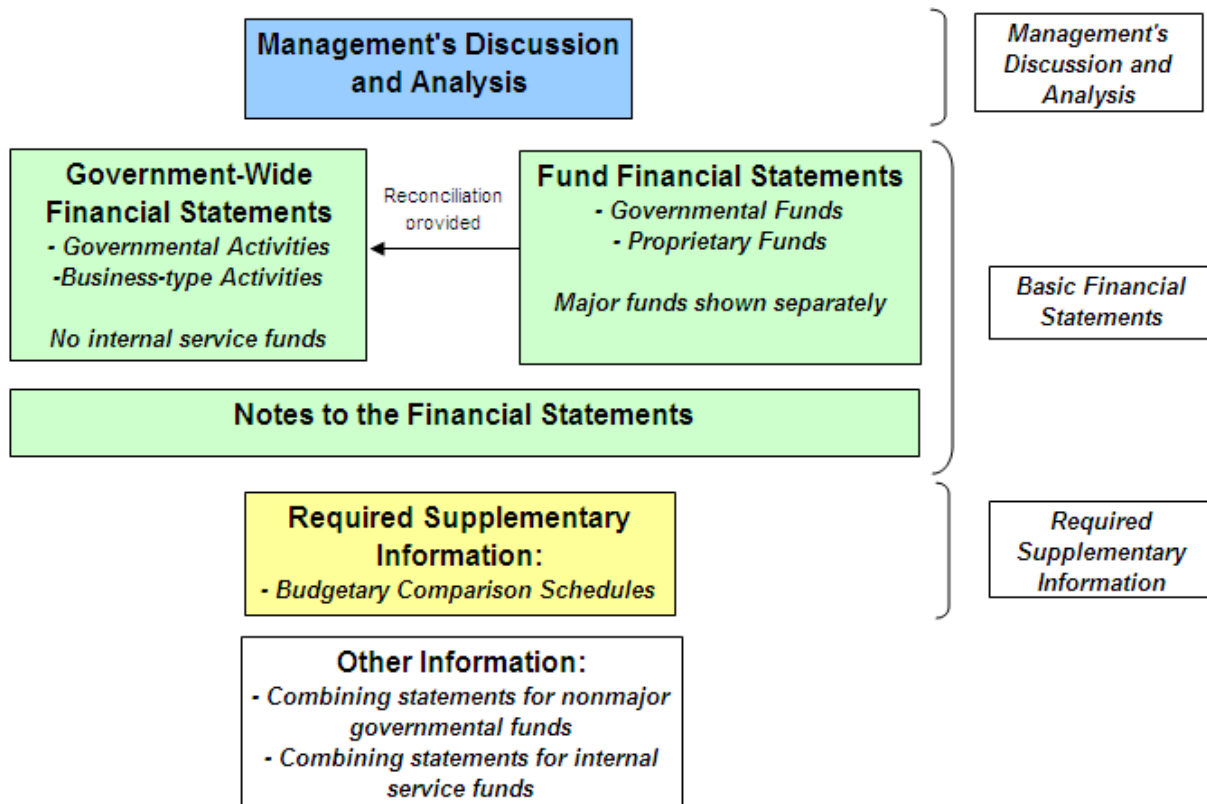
Management's Discussion and Analysis

Management's Discussion and Analysis

Government-Wide Financial Statements
- Governmental Activities
-Business-type Activities

No internal service funds

Reconciliation provided

Fund Financial Statements
- Governmental Funds
- Proprietary Funds

Major funds shown separately

Basic Financial Statements

Notes to the Financial Statements

Required Supplementary Information:
- Budgetary Comparison Schedules

Required Supplementary Information

Other Information:
- Combining statements for nonmajor governmental funds
- Combining statements for internal service funds